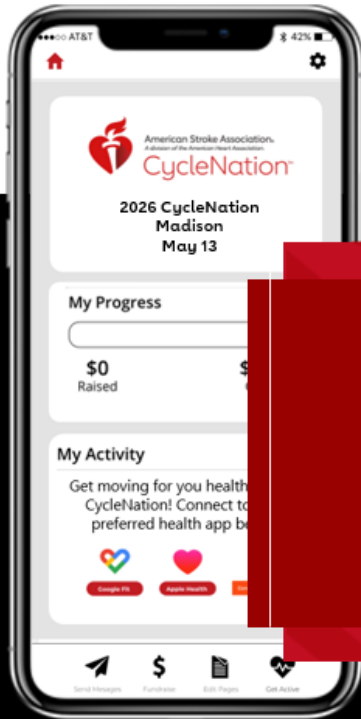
AT&T
42%

American Stroke Association.
A division of the American Heart Association.
CycleNation

2026 CycleNation Madison May 13

My Progress

$0
Raised

$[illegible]

My Activity

Get moving for you health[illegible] CycleNation! Connect to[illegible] preferred health app be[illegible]

Google Fit
Apple Health

Send Messages
Fundraise
Edit Pages
Get Active